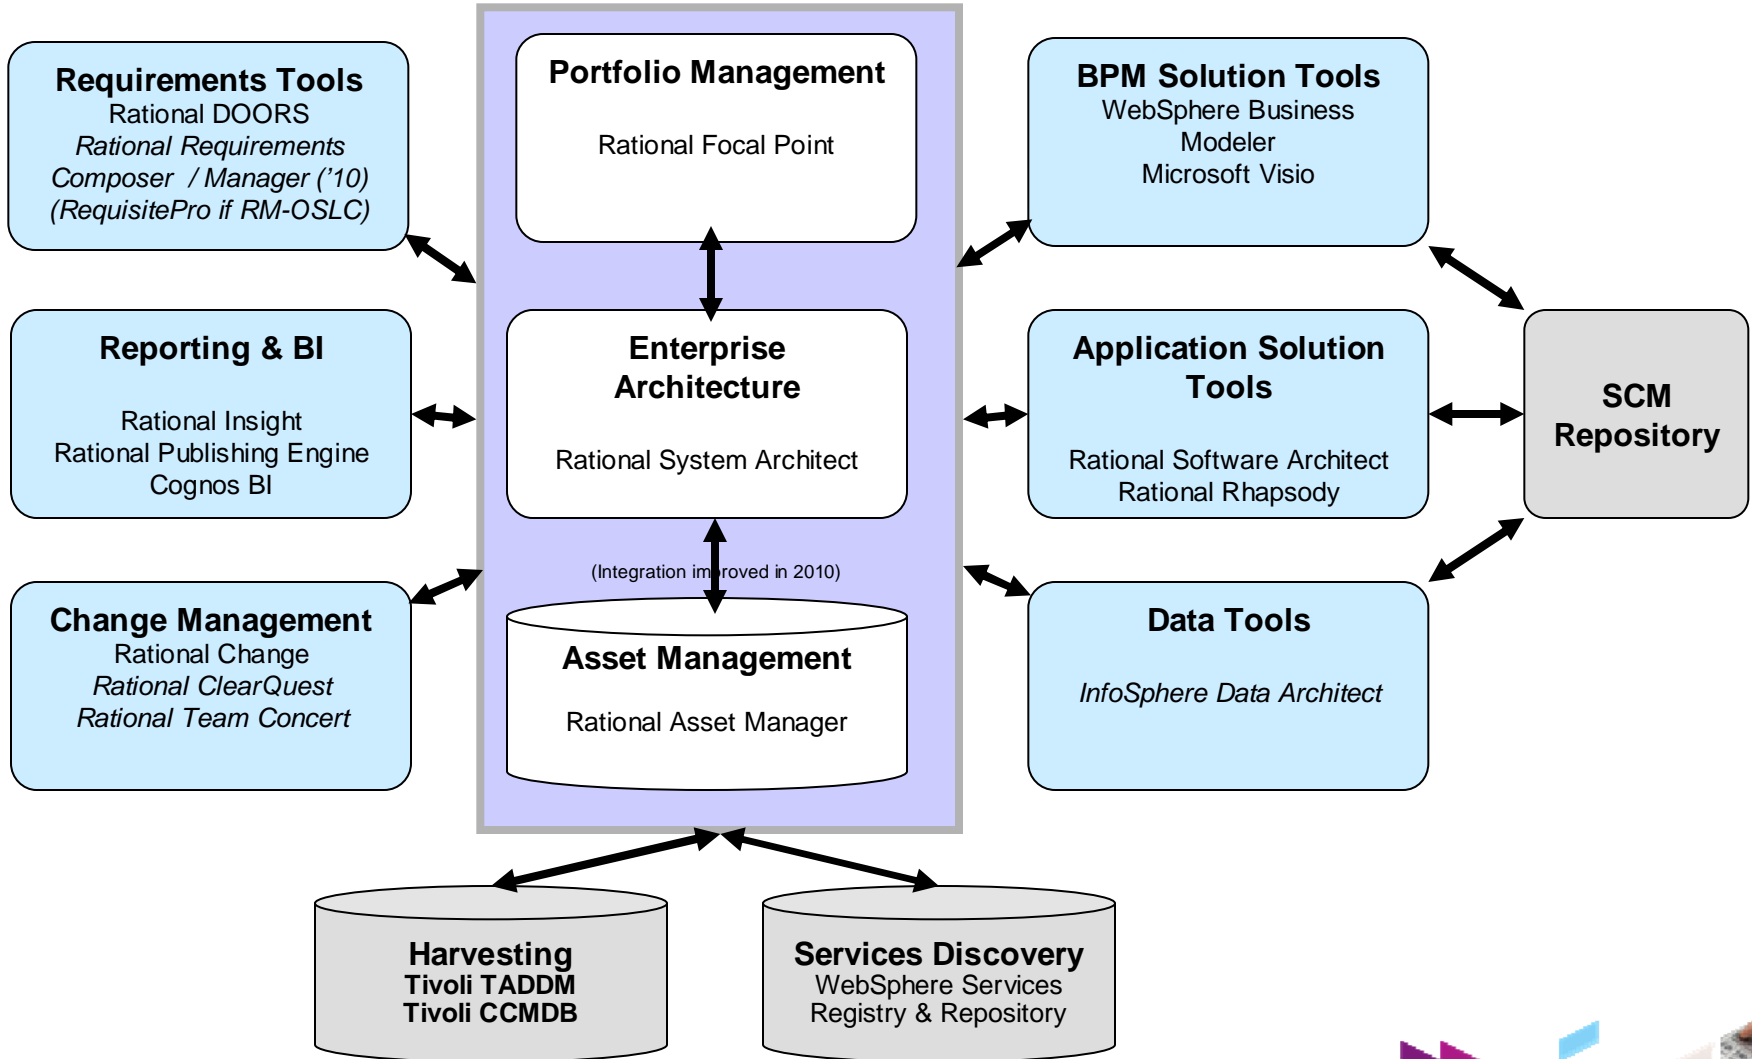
Requirements Tools
Rational DOORS
Rational Requirements Composer / Manager ('10)
(RequisitePro if RM-OSLC)

Portfolio Management

Rational Focal Point

BPM Solution Tools
WebSphere Business Modeler
Microsoft Visio

Reporting & BI

Rational Insight
Rational Publishing Engine
Cognos BI

Enterprise Architecture

Rational System Architect

Application Solution Tools

Rational Software Architect
Rational Rhapsody

SCM Repository

(Integration improved in 2010)

Change Management
Rational Change
Rational ClearQuest
Rational Team Concert

Asset Management

Rational Asset Manager

Data Tools

InfoSphere Data Architect

Harvesting
Tivoli TADDM
Tivoli CCMDB

Services Discovery
WebSphere Services Registry & Repository